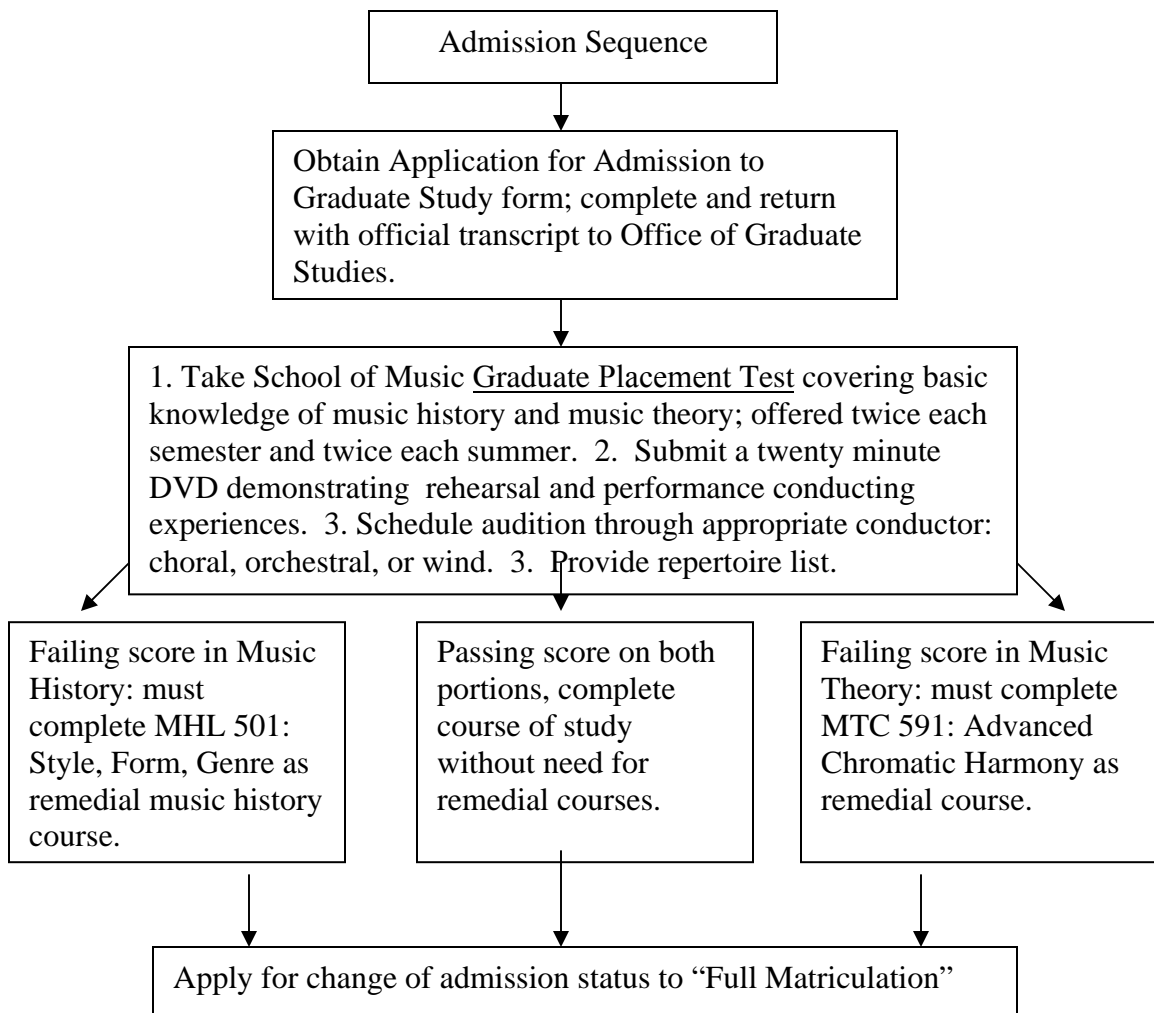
Admission Sequence

Obtain Application for Admission to Graduate Study form; complete and return with official transcript to Office of Graduate Studies.

1. Take School of Music Graduate Placement Test covering basic knowledge of music history and music theory; offered twice each semester and twice each summer. 2. Submit a twenty minute DVD demonstrating rehearsal and performance conducting experiences. 3. Schedule audition through appropriate conductor: choral, orchestral, or wind. 3. Provide repertoire list.

Failing score in Music History: must complete MHL 501: Style, Form, Genre as remedial music history course.

Passing score on both portions, complete course of study without need for remedial courses.

Failing score in Music Theory: must complete MTC 591: Advanced Chromatic Harmony as remedial course.

Apply for change of admission status to "Full Matriculation"